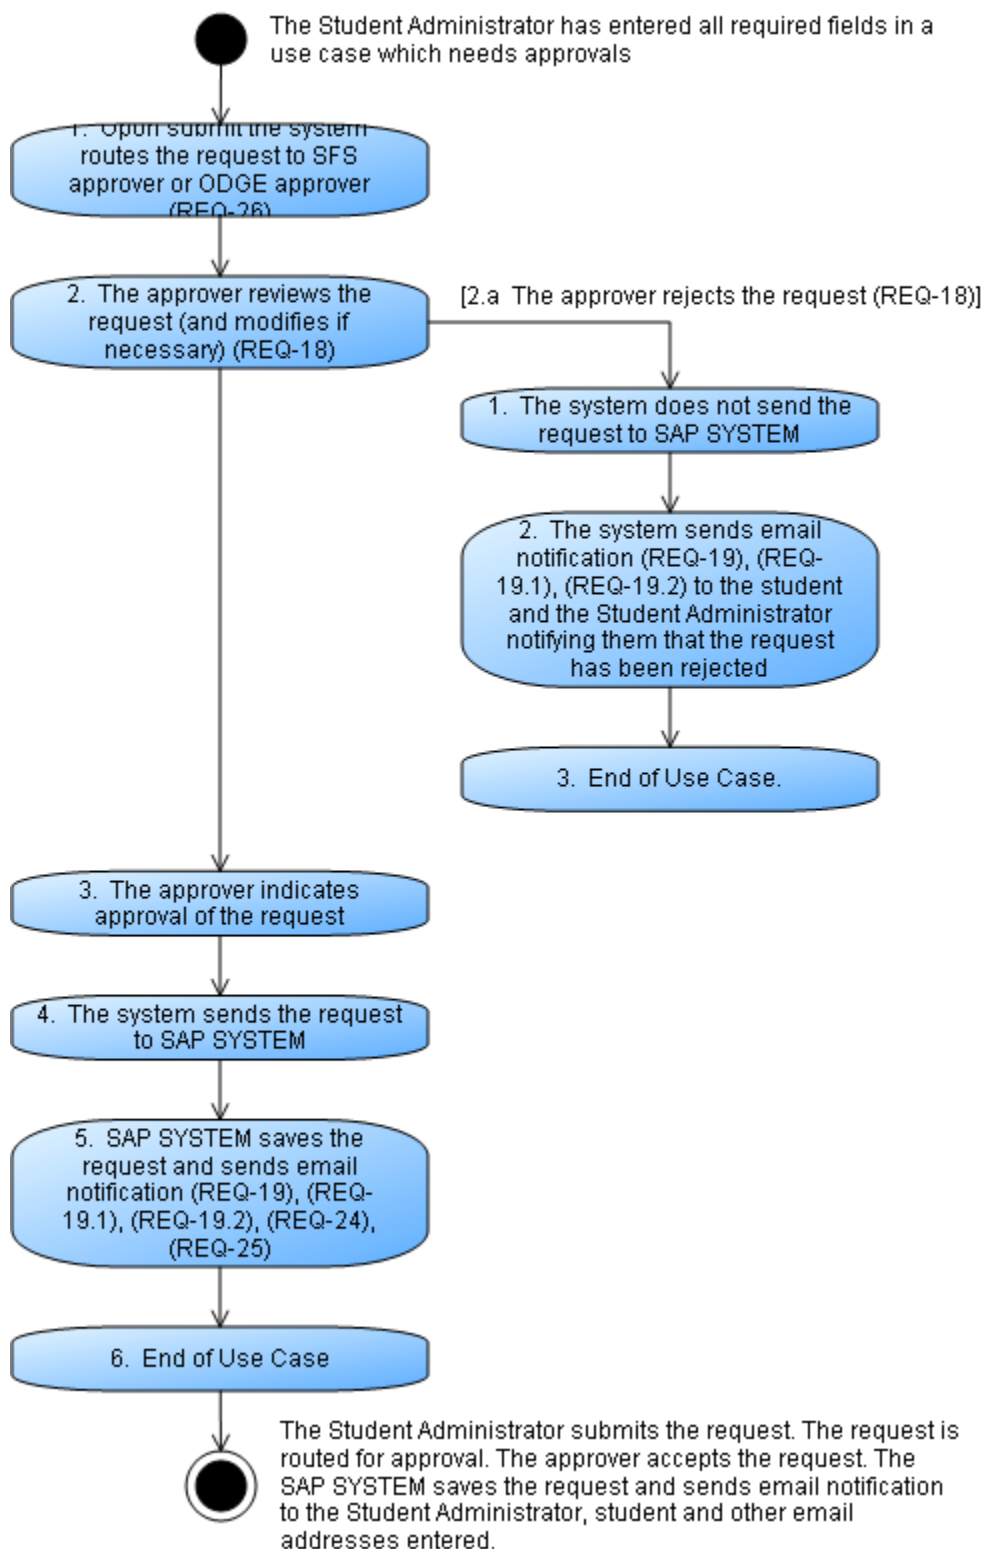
The Student Administrator has entered all required fields in a use case which needs approvals

1. Upon submit the system routes the request to SFS approver or ODGE approver (REQ-26)

2. The approver reviews the request (and modifies if necessary) (REQ-18)

[2.a The approver rejects the request (REQ-18)]

1. The system does not send the request to SAP SYSTEM

2. The system sends email notification (REQ-19), (REQ-19.1), (REQ-19.2) to the student and the Student Administrator notifying them that the request has been rejected

3. End of Use Case.

3. The approver indicates approval of the request

4. The system sends the request to SAP SYSTEM

5. SAP SYSTEM saves the request and sends email notification (REQ-19), (REQ-19.1), (REQ-19.2), (REQ-24), (REQ-25)

6. End of Use Case

The Student Administrator submits the request. The request is routed for approval. The approver accepts the request. The SAP SYSTEM saves the request and sends email notification to the Student Administrator, student and other email addresses entered.